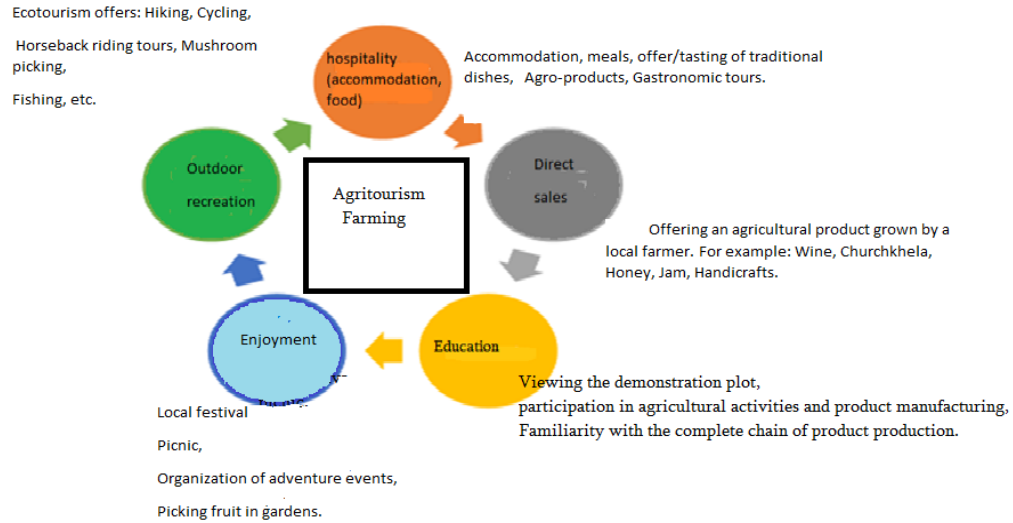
Ecotourism offers: Hiking, Cycling,

Horseback riding tours, Mushroom picking,

Fishing, etc.

hospitality (accommodation, food)

Accommodation, meals, offer/tasting of traditional dishes, Agro-products, Gastronomic tours.

Outdoor recreation

Agritourism Farming

Direct sales

Offering an agricultural product grown by a local farmer. For example: Wine, Churchkhela, Honey, Jam, Handicrafts.

Enjoyment

Education

Viewing the demonstration plot,
participation in agricultural activities and product manufacturing,
Familiarity with the complete chain of product production.

Local festival

Picnic,

Organization of adventure events,

Picking fruit in gardens.